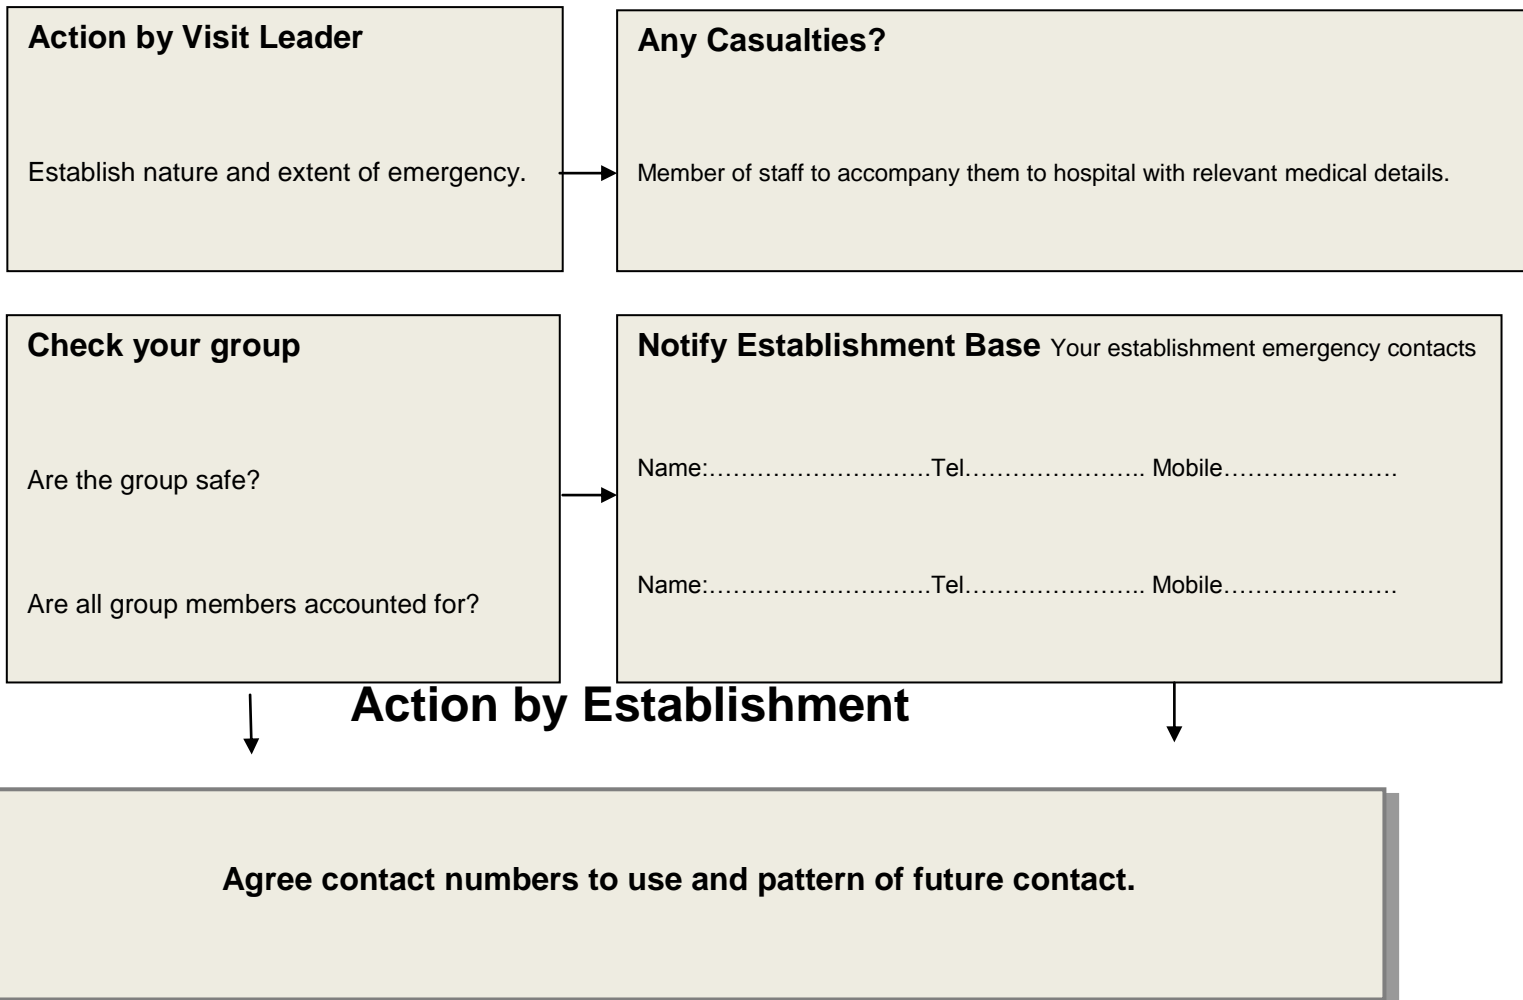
**Action by Visit Leader**

Establish nature and extent of emergency.

**Any Casualties?**

Member of staff to accompany them to hospital with relevant medical details.

**Check your group**

Are the group safe?

Are all group members accounted for?

**Notify Establishment Base** Your establishment emergency contacts

Name:………………………Tel………………….. Mobile…………………

Name:………………………Tel………………….. Mobile…………………

**Action by Establishment**

**Agree contact numbers to use and pattern of future contact.**